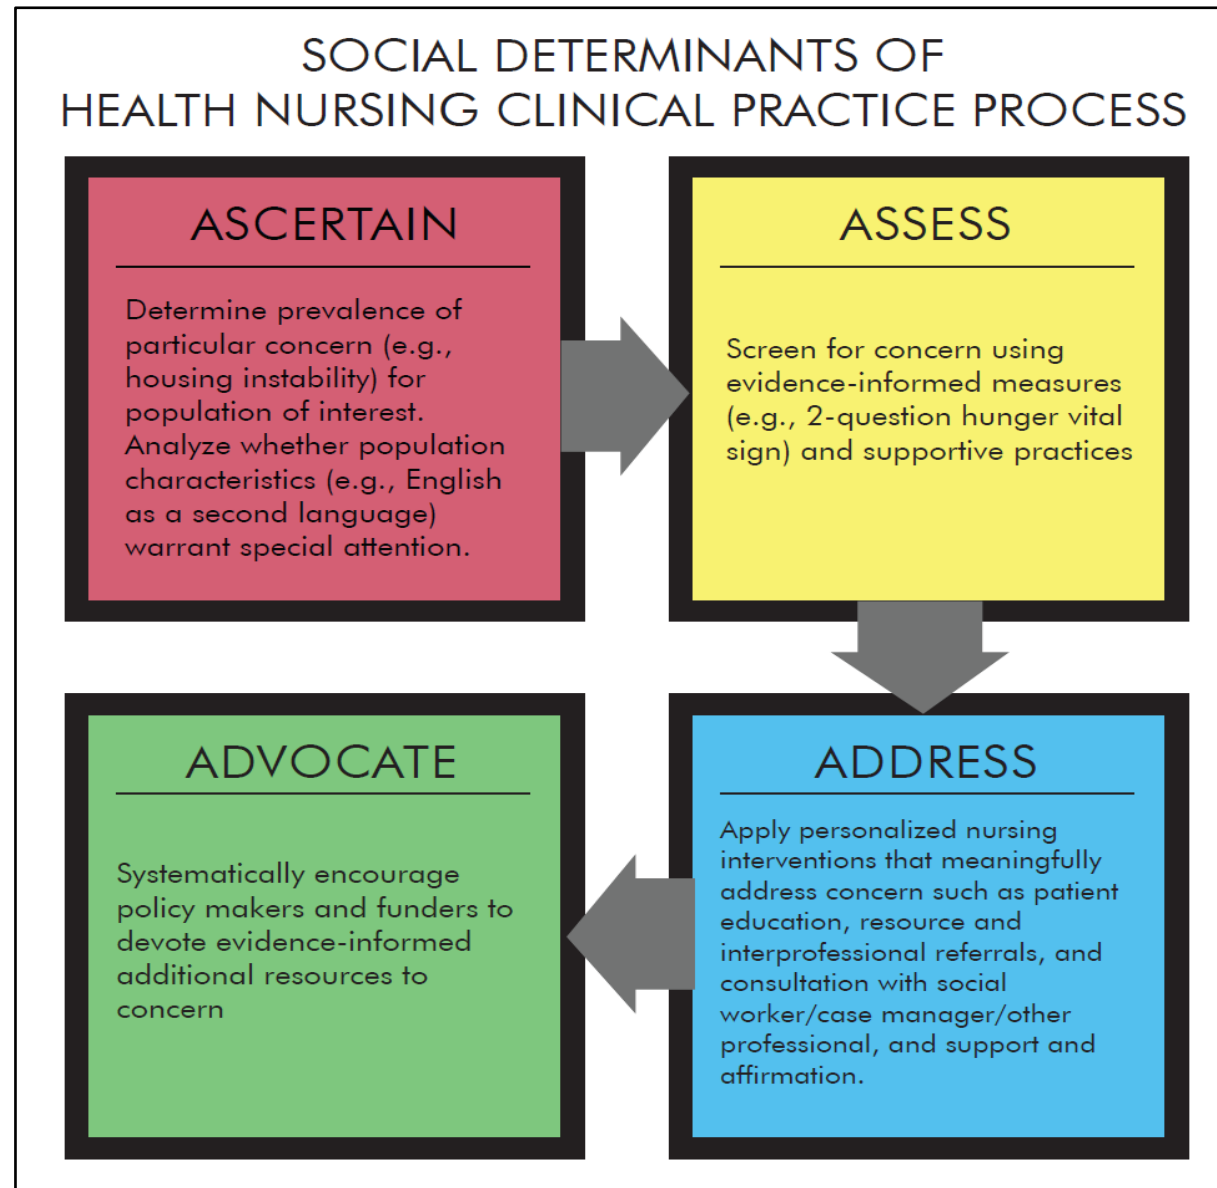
SOCIAL DETERMINANTS OF HEALTH NURSING CLINICAL PRACTICE PROCESS

ASCERTAIN

Determine prevalence of particular concern (e.g., housing instability) for population of interest. Analyze whether population characteristics (e.g., English as a second language) warrant special attention.

ASSESS

Screen for concern using evidence-informed measures (e.g., 2-question hunger vital sign) and supportive practices

ADDRESS

Apply personalized nursing interventions that meaningfully address concern such as patient education, resource and interprofessional referrals, and consultation with social worker/case manager/other professional, and support and affirmation.

ADVOCATE

Systematically encourage policy makers and funders to devote evidence-informed additional resources to concern